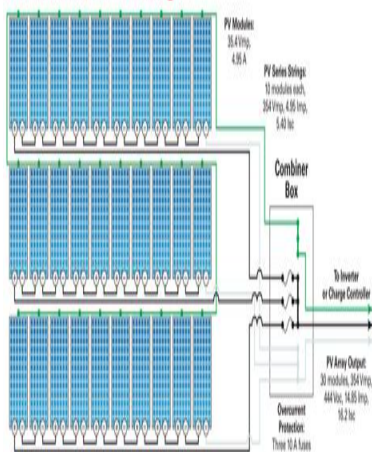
PV Modules: 35.4 Vmp, 4.95 A

PV Series Strings: 10 modules each, 354 Vmp, 4.95 Imp, 5.40 Isc

Combiner Box

To Inverter or Charge Controller

PV Array Output: 30 modules, 354 Vmp, 444 Voc, 14.85 Imp, 16.2 Isc

Overcurrent Protection: Three 10 A fuses